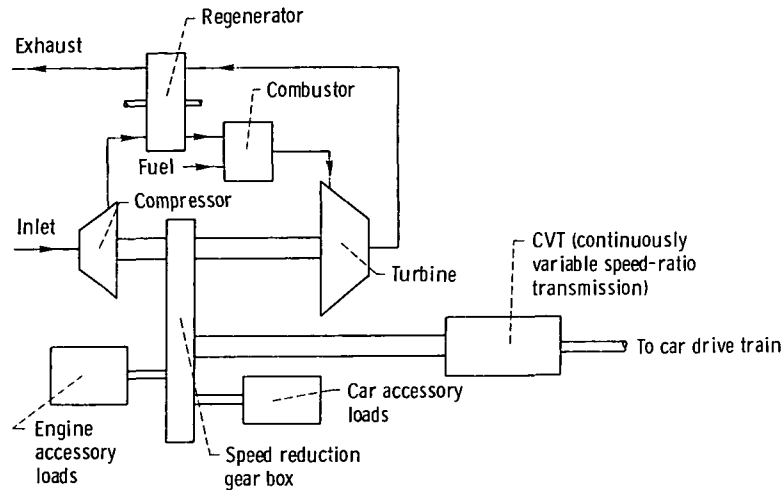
Regenerator

Exhaust

Combustor

Fuel

Compressor

Inlet

Turbine

CVT (continuously variable speed-ratio transmission)

To car drive train

Engine accessory loads

Car accessory loads

Speed reduction gear box